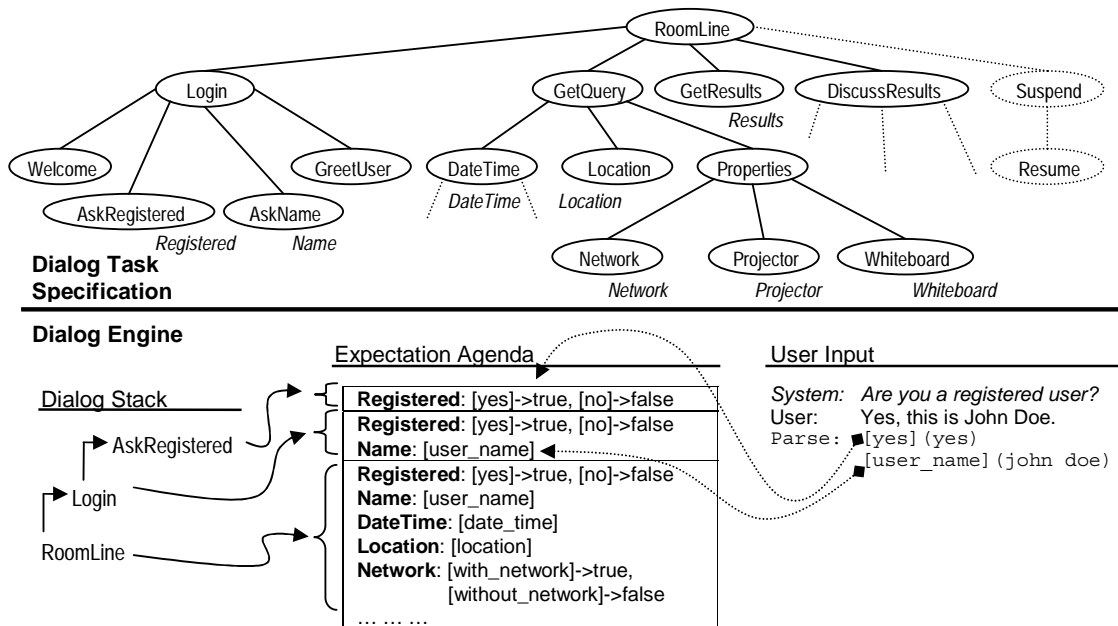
RoomLine

Login

GetQuery

GetResults

DiscussResults

Suspend

Results

Welcome

GreetUser

DateTime

Location

Properties

Resume

AskRegistered

AskName

DateTime

Location

Registered

Name

Network

Projector

Whiteboard

Dialog Task Specification

Network

Projector

Whiteboard

Dialog Engine

Expectation Agenda

User Input

Dialog Stack

**Registered**: [yes]->true, [no]->false

**Registered**: [yes]->true, [no]->false
**Name**: [user_name]

**Registered**: [yes]->true, [no]->false
**Name**: [user_name]
**DateTime**: [date_time]
**Location**: [location]
**Network**: [with_network]->true, [without_network]->false
… … …

AskRegistered

Login

RoomLine

System: Are you a registered user?
User: Yes, this is John Doe.
Parse: [yes](yes)
[user_name](john doe)